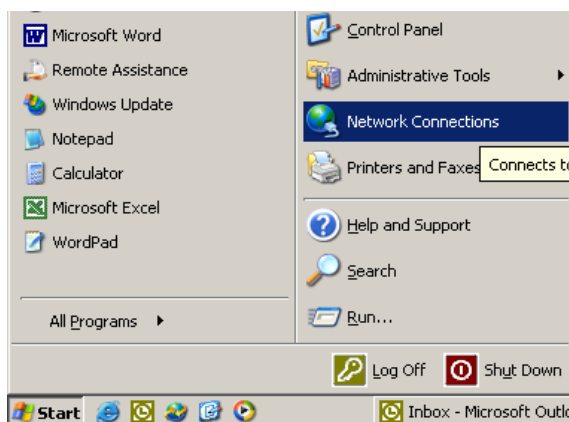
Microsoft Word
Remote Assistance
Windows Update
Notepad
Calculator
Microsoft Excel
WordPad

All Programs

Control Panel
Administrative Tools
Network Connections
Printers and Faxes
Connects t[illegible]
Help and Support
Search
Run...

Log Off
Shut Down

Start
Inbox - Microsoft Outl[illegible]